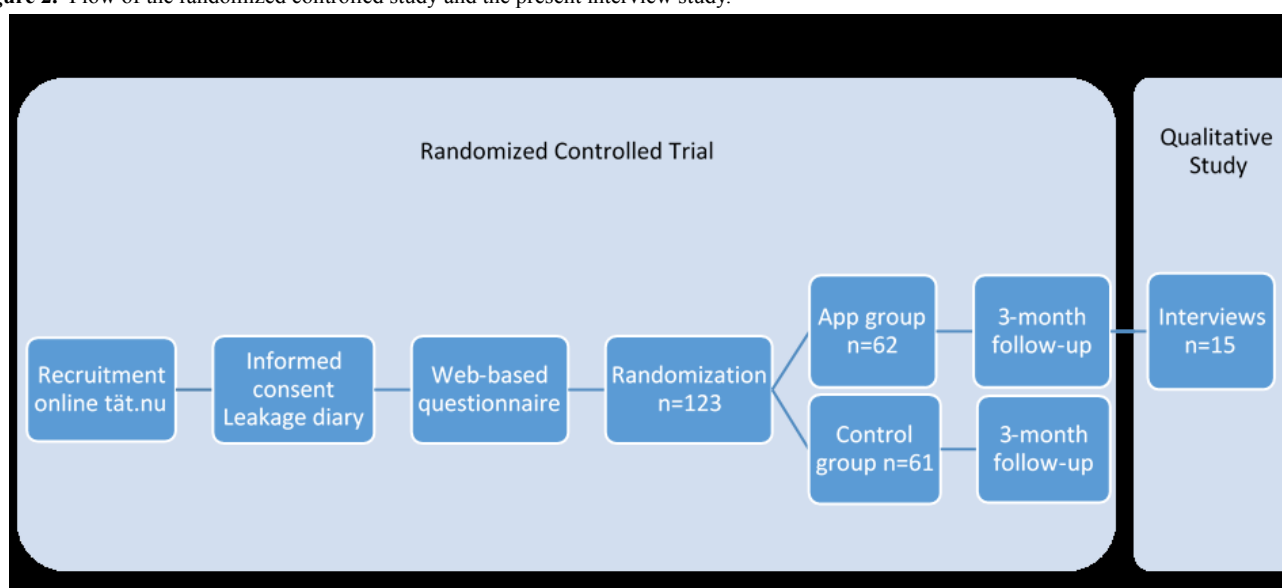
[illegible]gure 2. Flow of the randomized controlled study and the present interview study.

Randomized Controlled Trial

Qualitative Study

Recruitment online tät.nu

Informed consent Leakage diary

Web-based questionnaire

Randomization n=123

App group n=62

3-month follow-up

Interviews n=15

Control group n=61

3-month follow-up